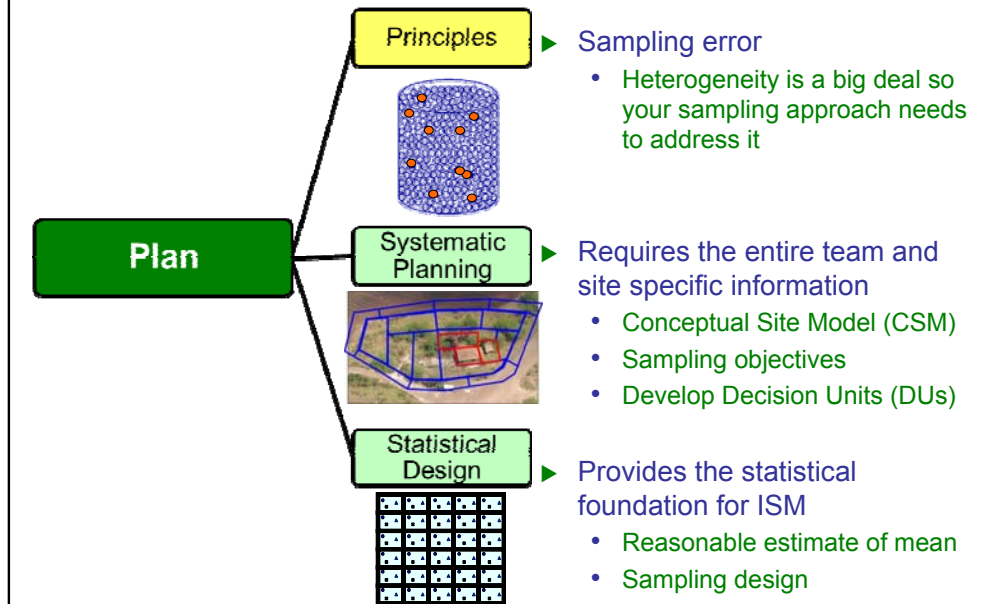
Plan

Principles

Sampling error

- Heterogeneity is a big deal so your sampling approach needs to address it

Systematic Planning

Requires the entire team and site specific information

- Conceptual Site Model (CSM)
- Sampling objectives
- Develop Decision Units (DUs)

Statistical Design

Provides the statistical foundation for ISM

- Reasonable estimate of mean
- Sampling design